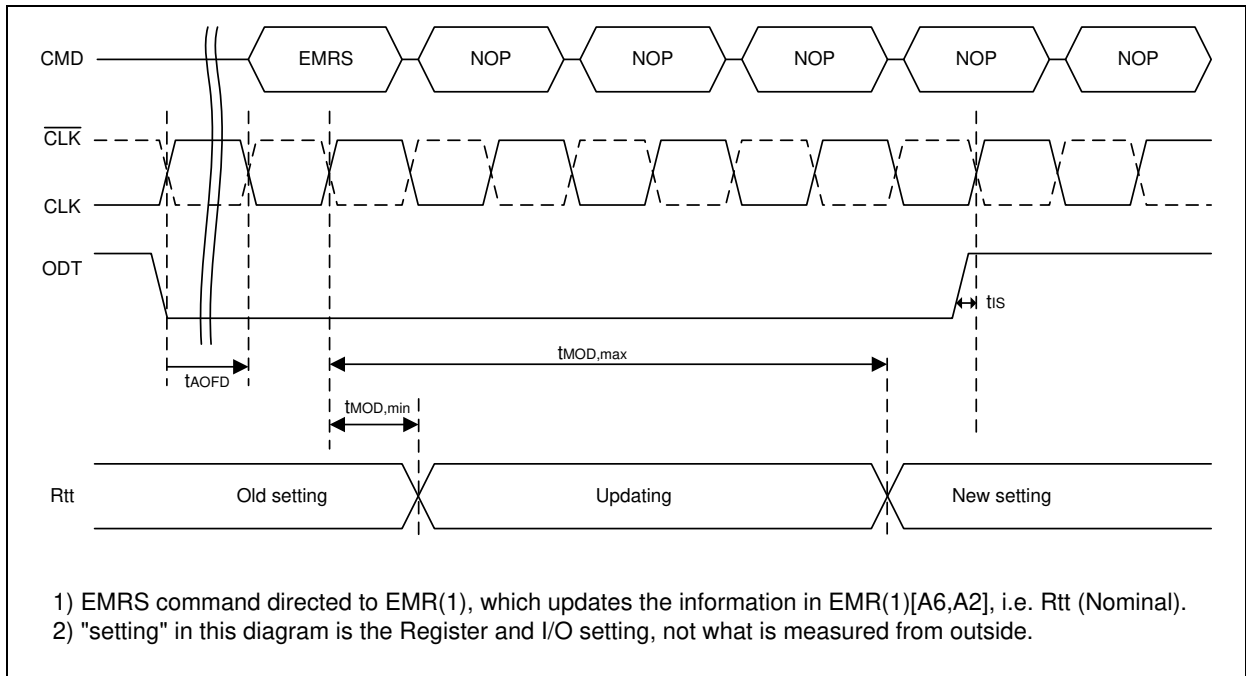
CMD
EMRS
NOP
NOP
NOP
NOP
NOP

$\overline{CLK}$

CLK

ODT

$t_{IS}$

$t_{MOD,max}$

$t_{AOFD}$

$t_{MOD,min}$

Rtt
Old setting
Updating
New setting

1) EMRS command directed to EMR(1), which updates the information in EMR(1)[A6,A2], i.e. Rtt (Nominal).
2) "setting" in this diagram is the Register and I/O setting, not what is measured from outside.